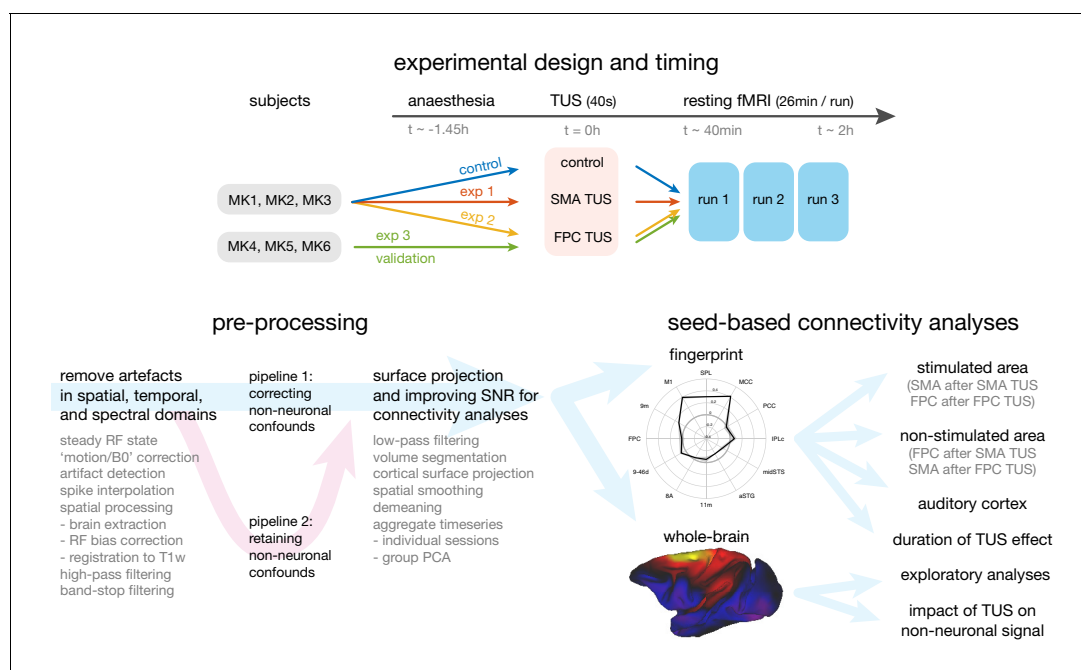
experimental design and timing

subjects

anaesthesia

t ~ -1.45h

TUS (40s)

t = 0h

resting fMRI (26min / run)

t ~ 40min

t ~ 2h

MK1, MK2, MK3

MK4, MK5, MK6

control

exp 1

exp 2

exp 3

validation

control

SMA TUS

FPC TUS

run 1

run 2

run 3

pre-processing

remove artefacts in spatial, temporal, and spectral domains

steady RF state
'motion/B0' correction
artifact detection
spike interpolation
spatial processing
- brain extraction
- RF bias correction
- registration to T1w
high-pass filtering
band-stop filtering

pipeline 1: correcting non-neuronal confounds

pipeline 2: retaining non-neuronal confounds

surface projection and improving SNR for connectivity analyses

low-pass filtering
volume segmentation
cortical surface projection
spatial smoothing
demeaning
aggregate timeseries
- individual sessions
- group PCA

seed-based connectivity analyses

fingerprint

SPL
MCC
PCC
IPLc
midSTS
aSTG
11m
8A
9-46d
FPC
9m
M1

whole-brain

stimulated area
(SMA after SMA TUS
FPC after FPC TUS)

non-stimulated area
(FPC after SMA TUS
SMA after FPC TUS)

auditory cortex

duration of TUS effect

exploratory analyses

impact of TUS on non-neuronal signal